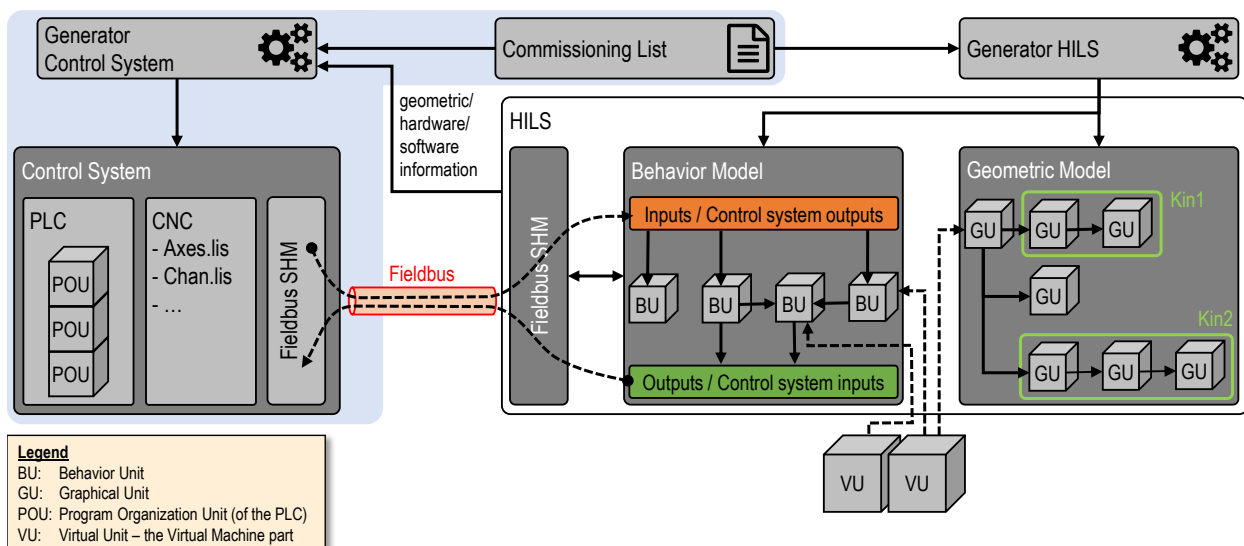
Generator Control System

Commissioning List

Generator HILS

geometric/ hardware/ software information

HILS

Control System

PLC

POU

POU

POU

CNC
- Axes.lis
- Chan.lis
- …

Fieldbus SHM

Fieldbus

Fieldbus SHM

Behavior Model

Inputs / Control system outputs

BU

BU

BU

BU

Outputs / Control system inputs

Geometric Model

GU

GU

GU

Kin1

GU

Kin2

GU

GU

GU

VU

VU

Legend
BU: Behavior Unit
GU: Graphical Unit
POU: Program Organization Unit (of the PLC)
VU: Virtual Unit – the Virtual Machine part